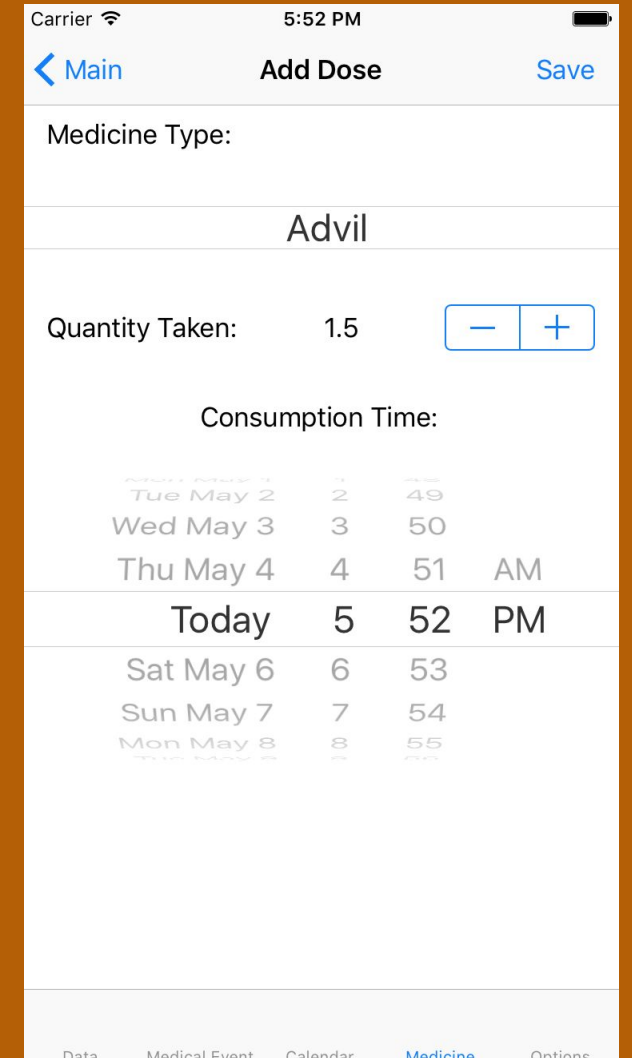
Carrier
5:52 PM

Main
Add Dose
Save

Medicine Type:

Advil

Quantity Taken: 1.5
—
+

Consumption Time:

Tue May 2 2 49
Wed May 3 3 50
Thu May 4 4 51 AM
Today 5 52 PM
Sat May 6 6 53
Sun May 7 7 54
Mon May 8 8 55

Data
Medical Event
Calendar
Medicine
Options